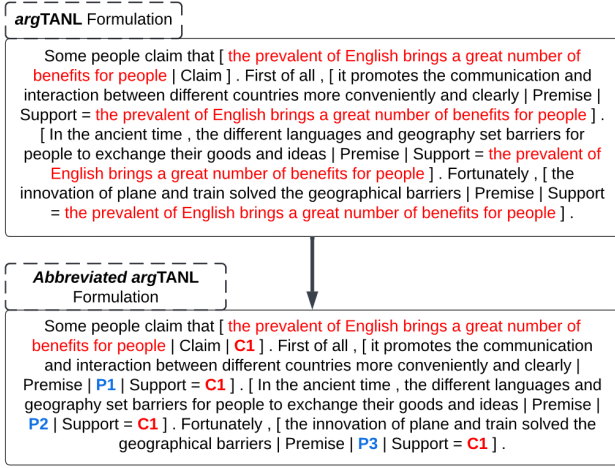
***arg*TANL** Formulation

Some people claim that [ the prevalent of English brings a great number of benefits for people | Claim ] . First of all , [ it promotes the communication and interaction between different countries more conveniently and clearly | Premise | Support = the prevalent of English brings a great number of benefits for people ] . [ In the ancient time , the different languages and geography set barriers for people to exchange their goods and ideas | Premise | Support = the prevalent of English brings a great number of benefits for people ] . Fortunately , [ the innovation of plane and train solved the geographical barriers | Premise | Support = the prevalent of English brings a great number of benefits for people ] .

***Abbreviated arg*TANL** Formulation

Some people claim that [ the prevalent of English brings a great number of benefits for people | Claim | **C1** ] . First of all , [ it promotes the communication and interaction between different countries more conveniently and clearly | Premise | **P1** | Support = **C1** ] . [ In the ancient time , the different languages and geography set barriers for people to exchange their goods and ideas | Premise | **P2** | Support = **C1** ] . Fortunately , [ the innovation of plane and train solved the geographical barriers | Premise | **P3** | Support = **C1** ] .